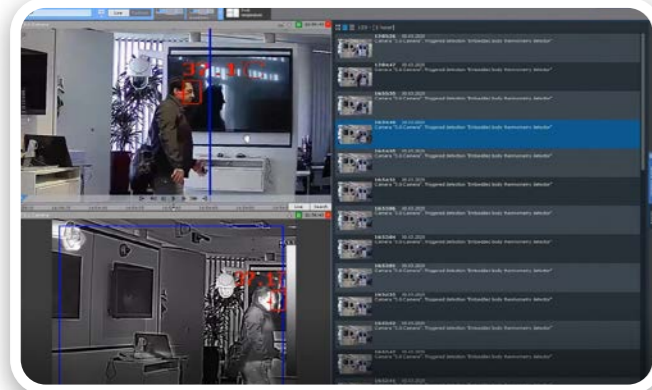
Live

37.1

37.1

Live

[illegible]

17:06:28 10.03.2020
Camera "2.0 Camera": Triggered detection "Embedded body thermometry detector"

17:06:47 10.03.2020
Camera "2.0 Camera": Triggered detection "Embedded body thermometry detector"

16:55:30 10.03.2020
Camera "2.0 Camera": Triggered detection "Embedded body thermometry detector"

16:54:48 10.03.2020
Camera "2.0 Camera": Triggered detection "Embedded body thermometry detector"

16:54:43 10.03.2020
Camera "2.0 Camera": Triggered detection "Embedded body thermometry detector"

16:54:41 10.03.2020
Camera "2.0 Camera": Triggered detection "Embedded body thermometry detector"

16:54:35 10.03.2020
Camera "2.0 Camera": Triggered detection "Embedded body thermometry detector"

16:54:06 10.03.2020
Camera "2.0 Camera": Triggered detection "Embedded body thermometry detector"

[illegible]
Camera "2.0 Camera": Triggered detection "Embedded body thermometry detector"

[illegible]
Camera "2.0 Camera": Triggered detection "Embedded body thermometry detector"

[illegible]
Camera "2.0 Camera": Triggered detection "Embedded body thermometry detector"

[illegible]
Camera "2.0 Camera": Triggered detection "Embedded body thermometry detector"

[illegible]
Camera "2.0 Camera": Triggered detection "Embedded body thermometry detector"